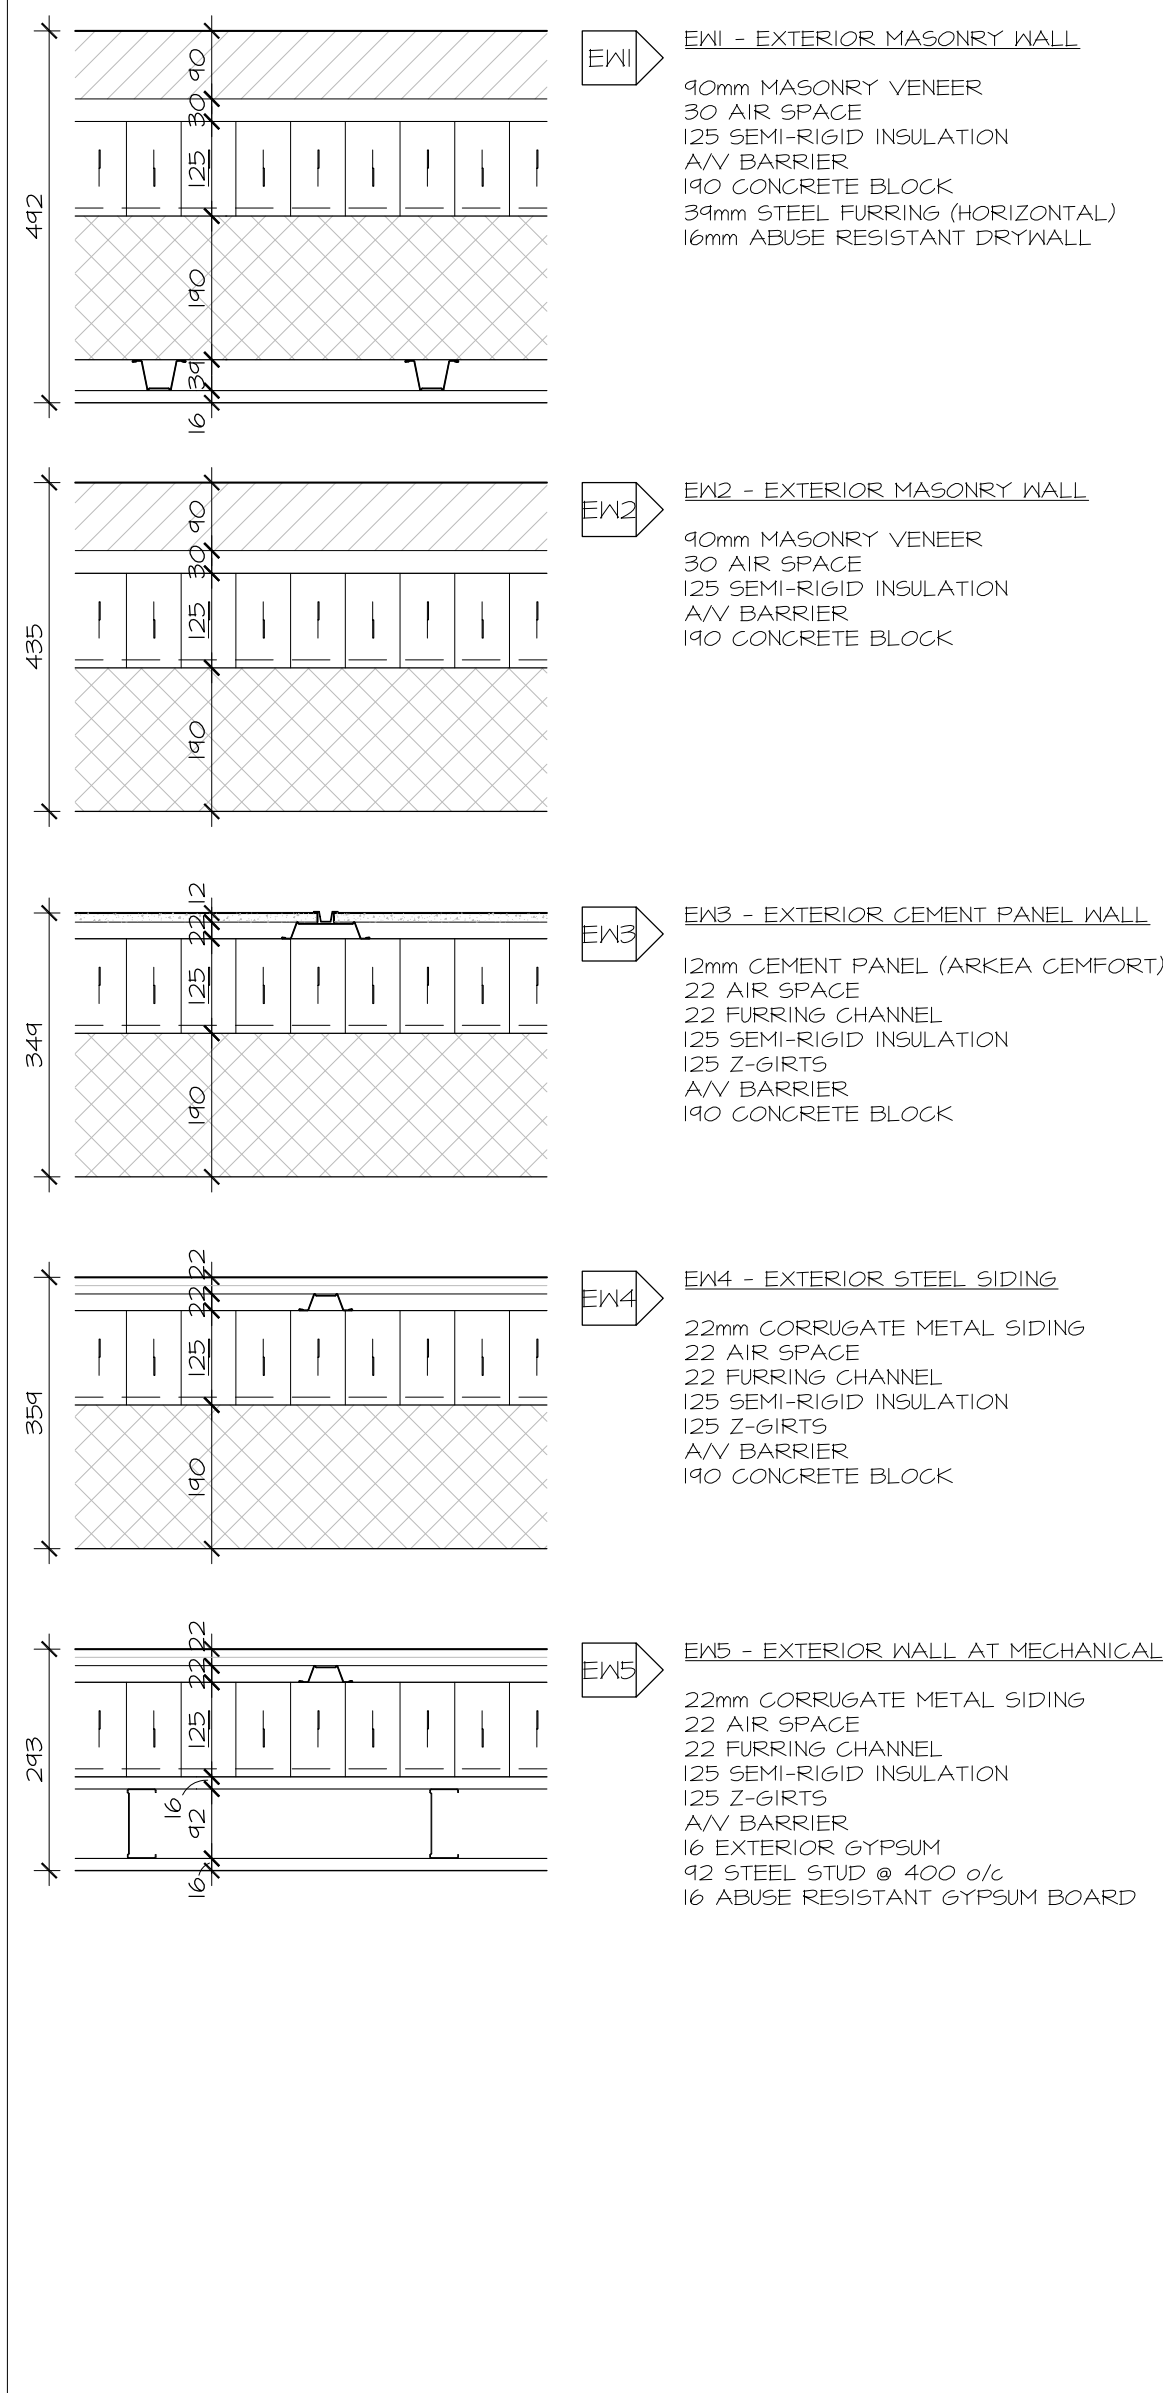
492
90
30
125
190
39
16

EW1

EW1 - EXTERIOR MASONRY WALL

90mm MASONRY VENEER
30 AIR SPACE
125 SEMI-RIGID INSULATION
A/V BARRIER
190 CONCRETE BLOCK
39mm STEEL FURRING (HORIZONTAL)
16mm ABUSE RESISTANT DRYWALL

435
90
30
125
190

EW2

EW2 - EXTERIOR MASONRY WALL

90mm MASONRY VENEER
30 AIR SPACE
125 SEMI-RIGID INSULATION
A/V BARRIER
190 CONCRETE BLOCK

349
12
22
22
125
190

EW3

EW3 - EXTERIOR CEMENT PANEL WALL

12mm CEMENT PANEL (ARKEA CEMFORT)
22 AIR SPACE
22 FURRING CHANNEL
125 SEMI-RIGID INSULATION
125 Z-GIRTS
A/V BARRIER
190 CONCRETE BLOCK

359
22
22
22
125
190

EW4

EW4 - EXTERIOR STEEL SIDING

22mm CORRUGATE METAL SIDING
22 AIR SPACE
22 FURRING CHANNEL
125 SEMI-RIGID INSULATION
125 Z-GIRTS
A/V BARRIER
190 CONCRETE BLOCK

293
22
22
22
125
16
92
16

EW5

EW5 - EXTERIOR WALL AT MECHANICAL

22mm CORRUGATE METAL SIDING
22 AIR SPACE
22 FURRING CHANNEL
125 SEMI-RIGID INSULATION
125 Z-GIRTS
A/V BARRIER
16 EXTERIOR GYPSUM
92 STEEL STUD @ 400 o/c
16 ABUSE RESISTANT GYPSUM BOARD